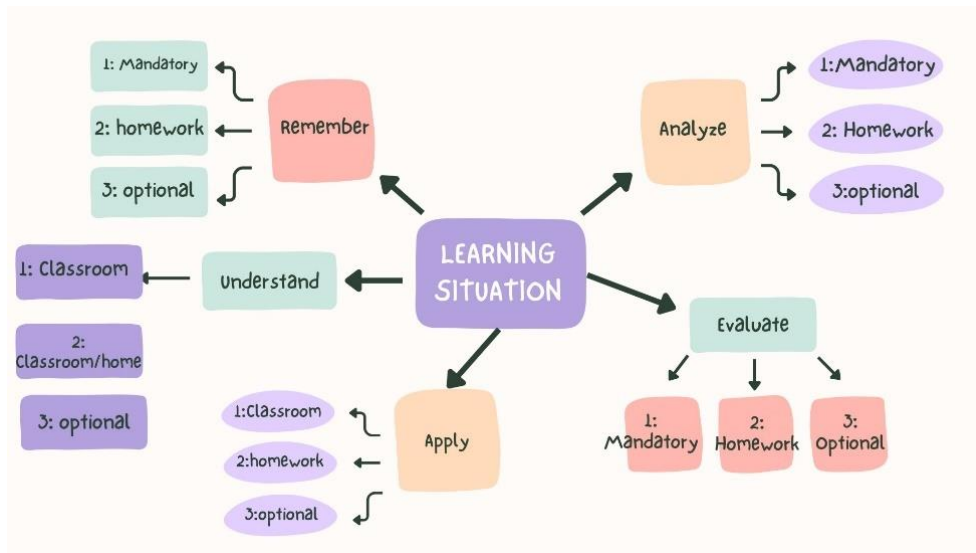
LEARNING SITUATION

Remember

1: Mandatory

2: homework

3: optional

Analyze

1:Mandatory

2: Homework

3:optional

Understand

1: Classroom

2: Classroom/home

3: optional

Evaluate

1: Mandatory

2: Homework

3: Optional

Apply

1:Classroom

2:homework

3:optional